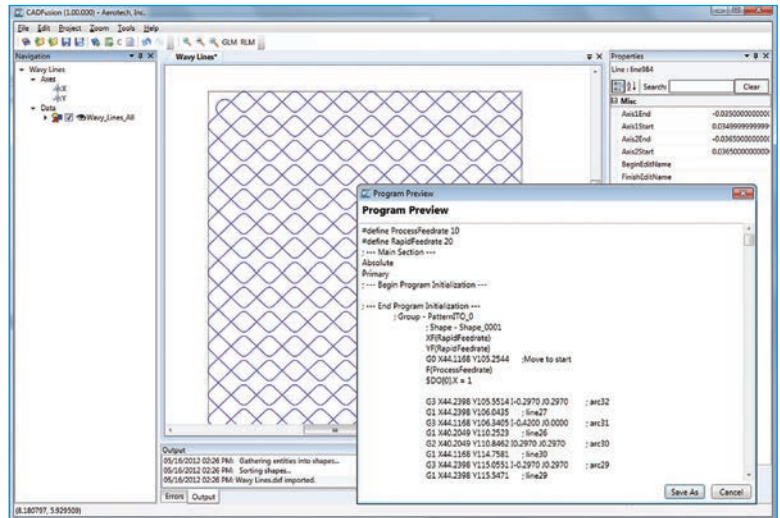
CADFusion (1.00.000) - Aerotech, Inc.

File Edit Project Zoom Tools Help

GLM RLM

Navigation

Wavy Lines
Axes
AX
AY
Data
Wavy_Lines_All

Wavy Lines*

Properties

Line : line984

Search: Clear

Misc

| Axis1End | -0.0350000000000 |
|---|---|
| Axis1Start | 0.0349999999999 |
| Axis2End | -0.0365000000000 |
| Axis2Start | 0.0365000000000 |
| BeginEditName | |
| FinishEditName | |

Program Preview

Program Preview

#define ProcessFeedrate 10
#define RapidFeedrate 20
; --- Main Section ---
Absolute
Primary
; --- Begin Program Initialization ---

; --- End Program Initialization ---
; Group - PatternITO_0
; Shape - Shape_0001
XF(RapidFeedrate)
YF(RapidFeedrate)
G0 X44.1168 Y105.2544 ;Move to start
F(ProcessFeedrate)
$DO[0].X = 1

G3 X44.2398 Y105.5514 I-0.2970 J0.2970 ; arc32
G1 X44.2398 Y106.0435 ; line27
G3 X44.1168 Y106.3405 I-0.4200 J0.0000 ; arc31
G1 X40.2049 Y110.2523 ; line26
G2 X40.2049 Y110.8462 I0.2970 J0.2970 ; arc30
G1 X44.1168 Y114.7581 ; line30
G3 X44.2398 Y115.0551 I-0.2970 J0.2970 ; arc29
G1 X44.2398 Y115.5471 ; line29

Save As Cancel

Output

05/16/2012 02:26 PM: Gathering entities into shapes...
05/16/2012 02:26 PM: Sorting shapes...
05/16/2012 02:26 PM: Wavy Lines.dxf imported.

Errors Output

(8.180797, 5.929509)